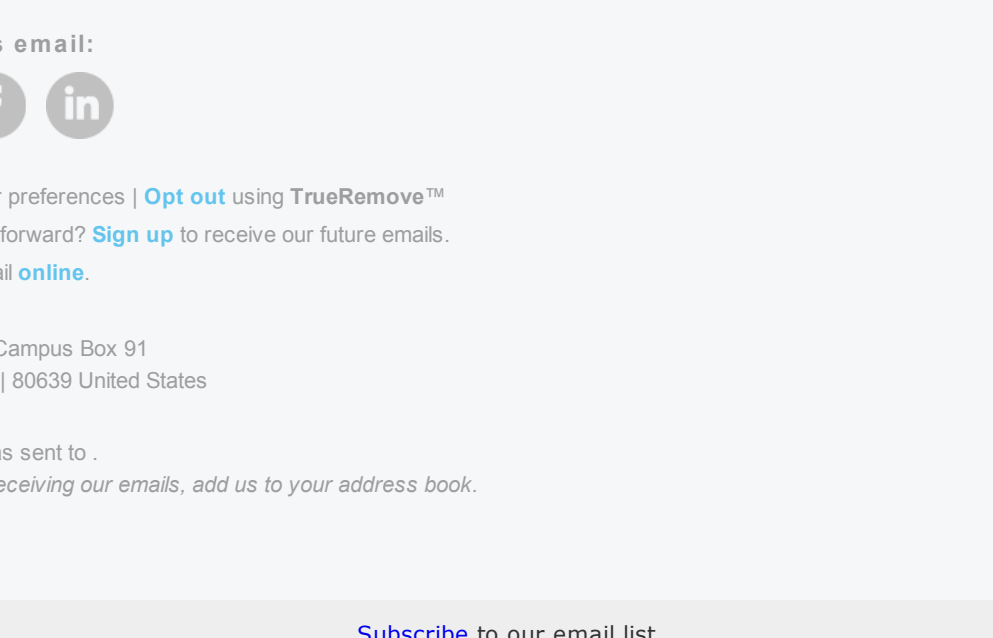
s email:

r preferences | **Opt out** using **TrueRemove**™
forward? **Sign up** to receive our future emails.
il **online**.

Campus Box 91
| 80639 United States

as sent to .
*eceiving our emails, add us to your address book*.

Subscribe to our email list.